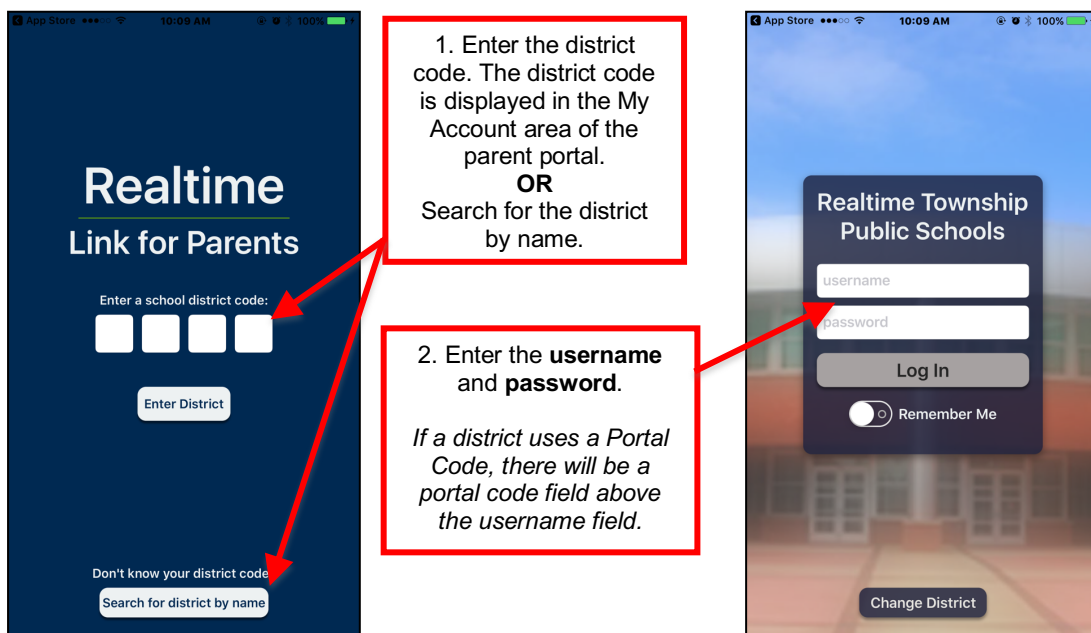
App Store ●●●○○ 10:09 AM 100%

Realtime

Link for Parents

Enter a school district code:

Enter District

Don't know your district code

Search for district by name

1. Enter the district code. The district code is displayed in the My Account area of the parent portal.
**OR**
Search for the district by name.

2. Enter the **username** and **password**.

*If a district uses a Portal Code, there will be a portal code field above the username field.*

App Store ●●●○○ 10:09 AM 100%

Realtime Township Public Schools

username

password

Log In

Remember Me

Change District